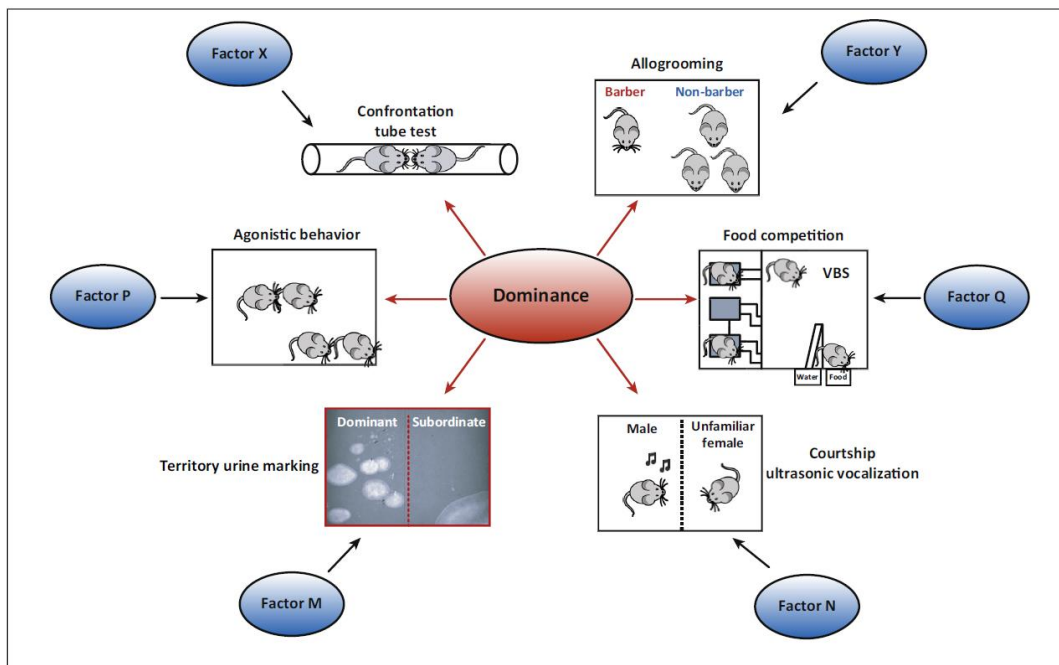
Factor X

Confrontation tube test

Allogrooming

Factor Y

Barber

Non-barber

Agonistic behavior

Food competition

Factor P

Dominance

VBS

Factor Q

Water

Food

Dominant

Subordinate

Territory urine marking

Male

Unfamiliar female

Courtship ultrasonic vocalization

Factor M

Factor N